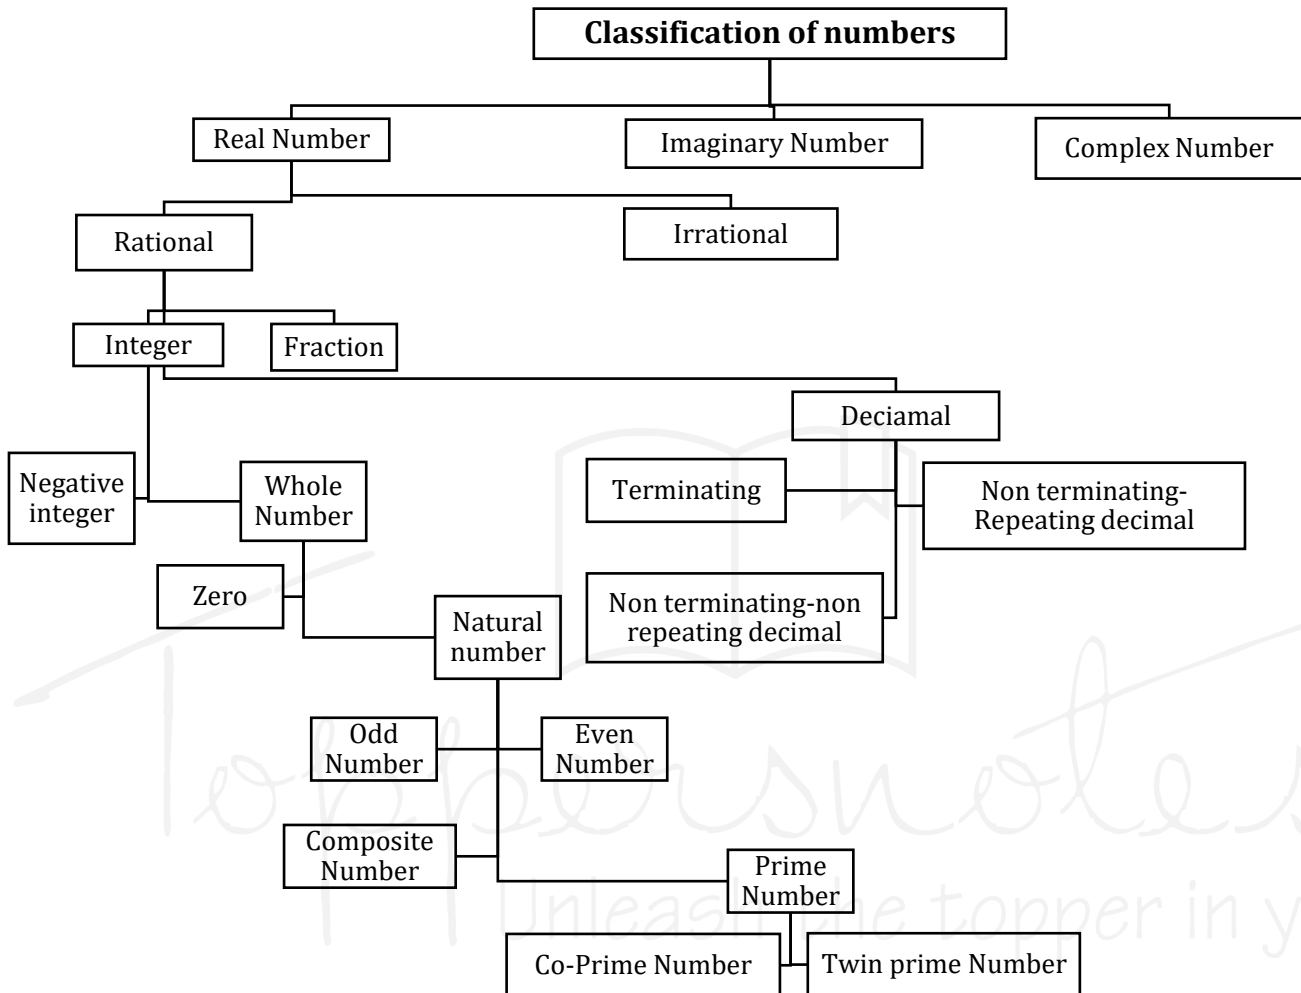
Classification of numbers

Real Number

Imaginary Number

Complex Number

Rational

Irrational

Integer

Fraction

Deciamal

Negative integer

Whole Number

Terminating

Non terminating-Repeating decimal

Zero

Non terminating-non repeating decimal

Natural number

Odd Number

Even Number

Composite Number

Prime Number

Co-Prime Number

Twin prime Number

Toppersnotes
Unleash the topper in y